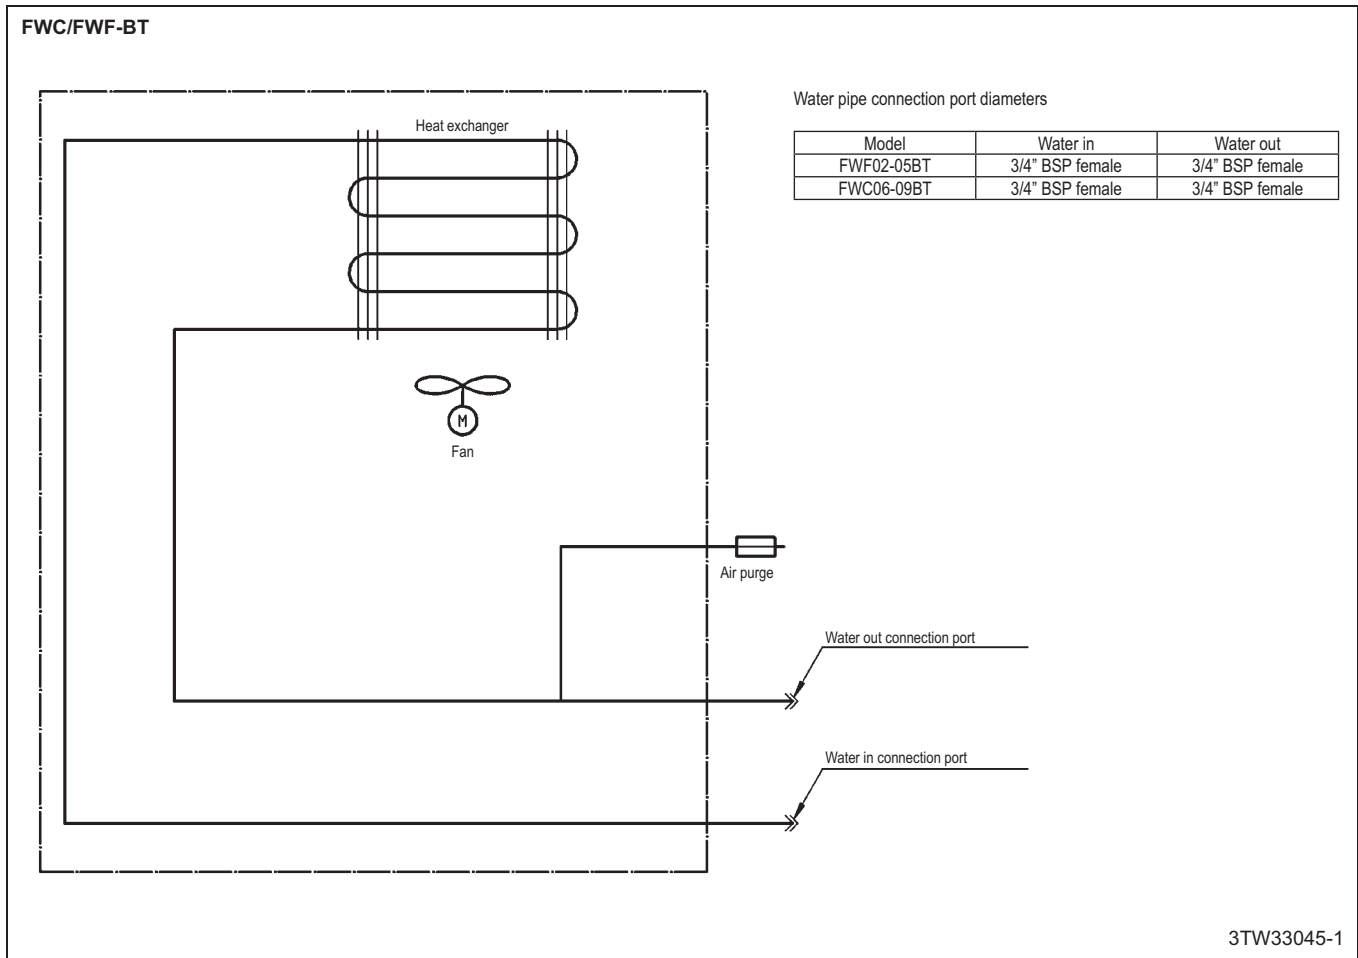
FWC/FWF-BT

Heat exchanger

M

Fan

Air purge

Water out connection port

Water in connection port

Water pipe connection port diameters

| Model | Water in | Water out |
|---|---|---|
| FWF02-05BT | 3/4" BSP female | 3/4" BSP female |
| FWC06-09BT | 3/4" BSP female | 3/4" BSP female |

3TW33045-1